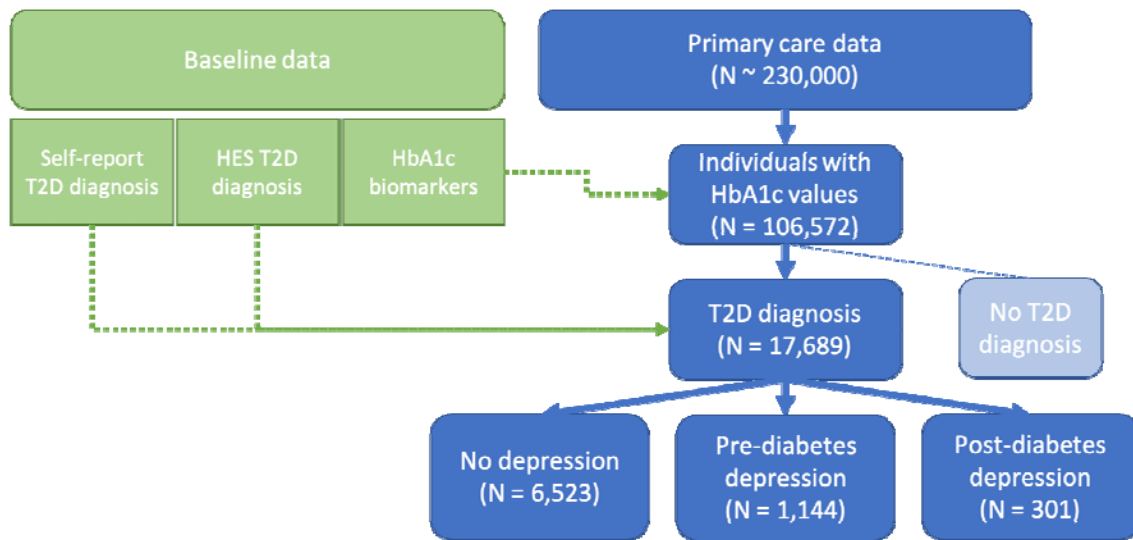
Baseline data

Self-report T2D diagnosis

HES T2D diagnosis

HbA1c biomarkers

Primary care data (N ~ 230,000)

Individuals with HbA1c values (N = 106,572)

T2D diagnosis (N = 17,689)

No T2D diagnosis

No depression (N = 6,523)

Pre-diabetes depression (N = 1,144)

Post-diabetes depression (N = 301)